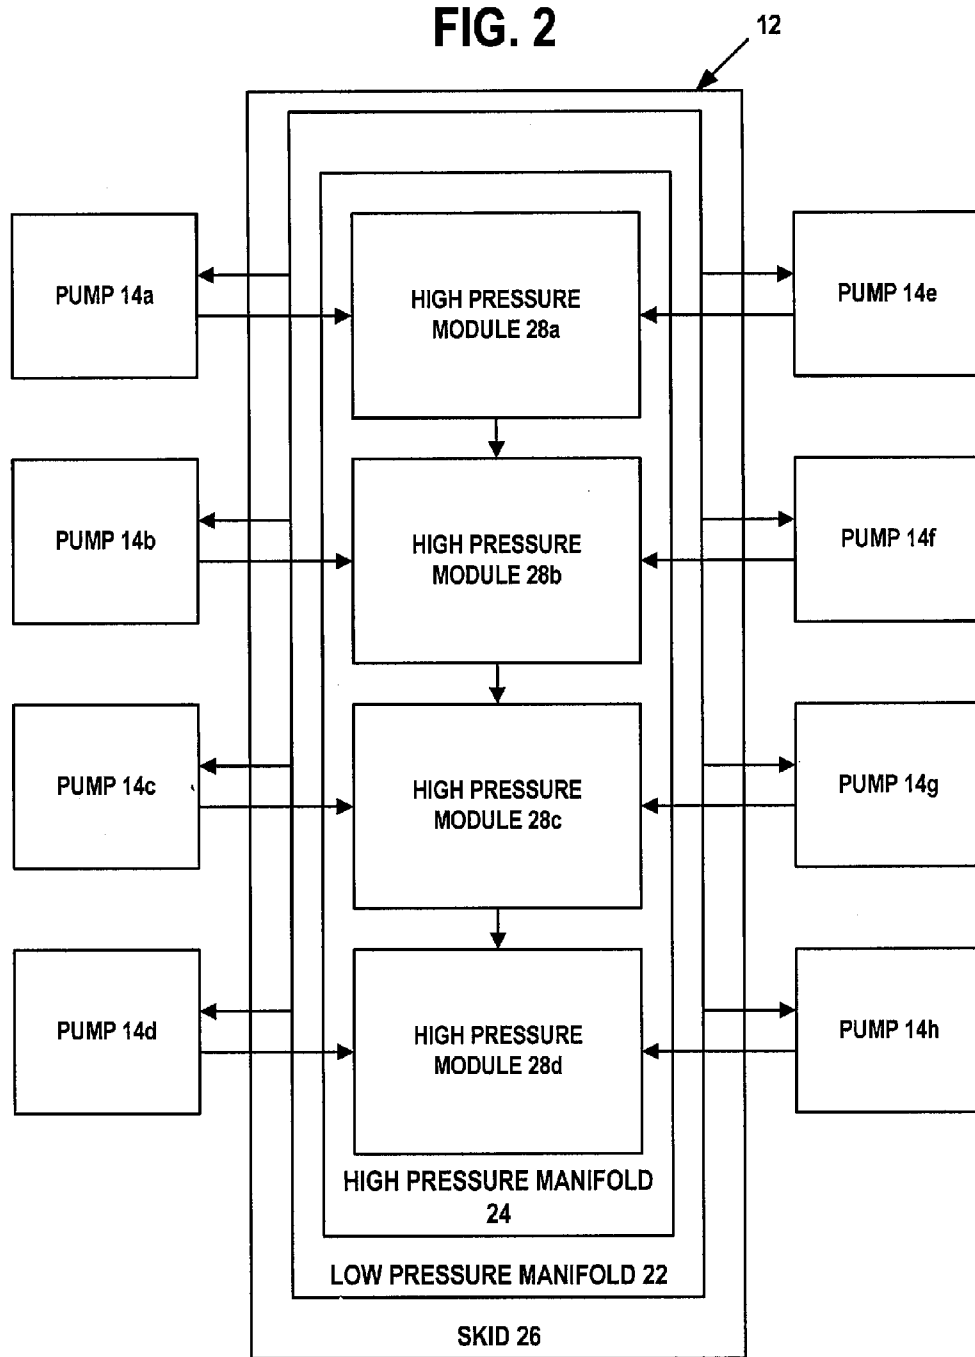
FIG. 2

12

PUMP 14a

HIGH PRESSURE MODULE 28a

PUMP 14e

PUMP 14b

HIGH PRESSURE MODULE 28b

PUMP 14f

PUMP 14c

HIGH PRESSURE MODULE 28c

PUMP 14g

PUMP 14d

HIGH PRESSURE MODULE 28d

PUMP 14h

HIGH PRESSURE MANIFOLD 24

LOW PRESSURE MANIFOLD 22

SKID 26